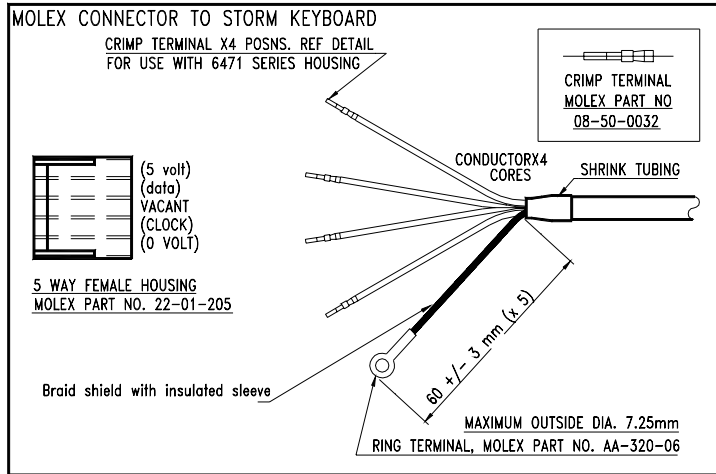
MOLEX CONNECTOR TO STORM KEYBOARD

CRIMP TERMINAL X4 POSNS. REF DETAIL
FOR USE WITH 6471 SERIES HOUSING

CRIMP TERMINAL
MOLEX PART NO
08-50-0032

(5 volt)
(data)
VACANT
(CLOCK)
(0 VOLT)

CONDUCTORX4
CORES

SHRINK TUBING

5 WAY FEMALE HOUSING
MOLEX PART NO. 22-01-205

60 +/- 3 mm (x 5)

Braid shield with insulated sleeve

MAXIMUM OUTSIDE DIA. 7.25mm

RING TERMINAL, MOLEX PART NO. AA-320-06